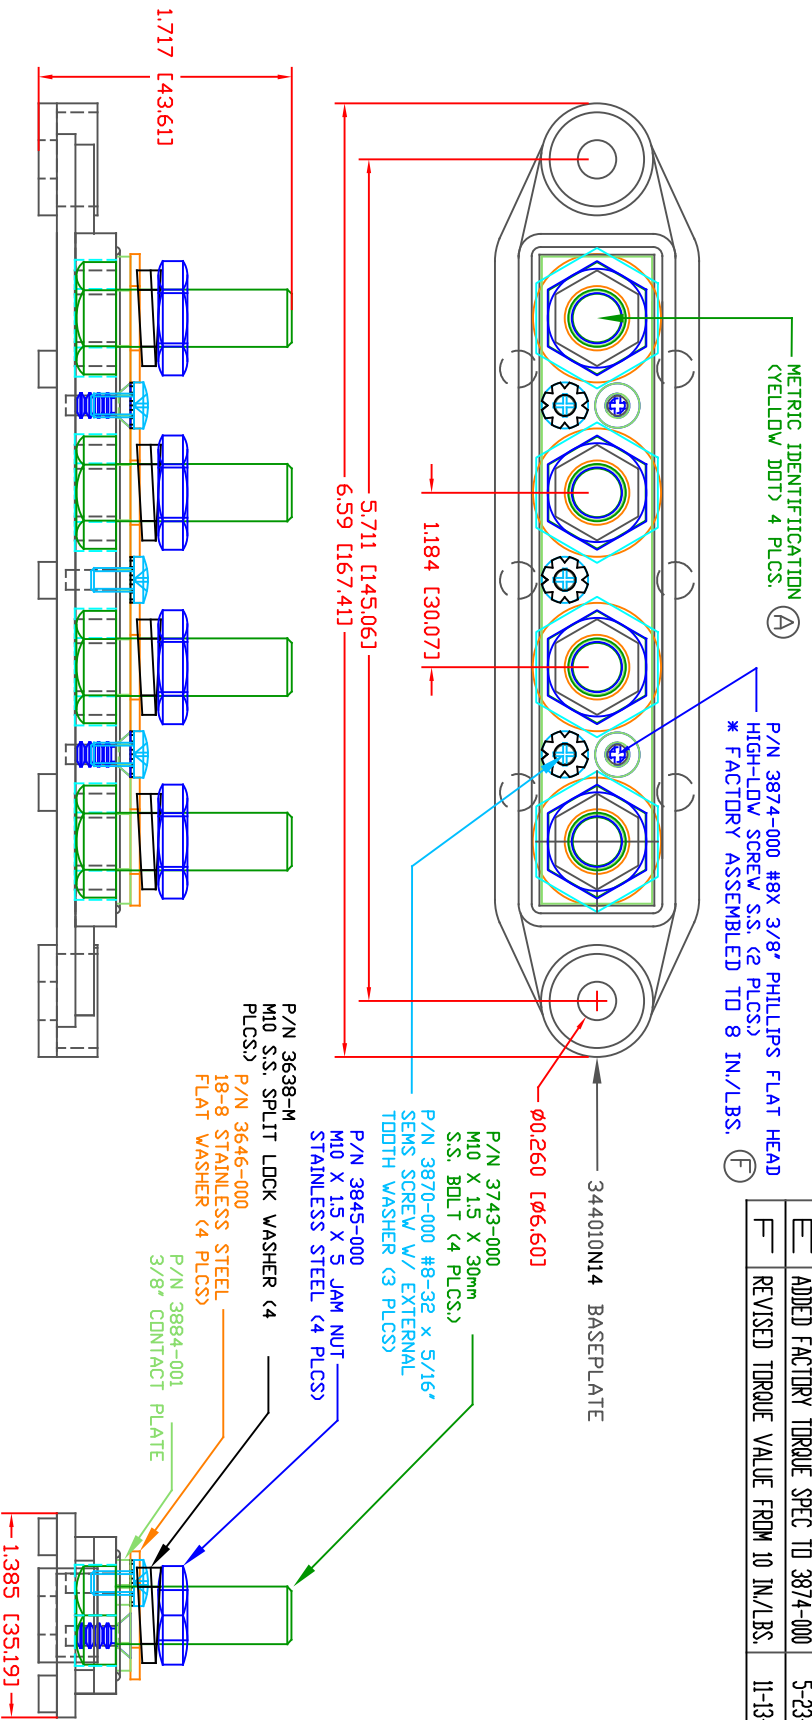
1.717 [43.61]

5.711 [145.06]

6.59 [167.41]

1.184 [30.07]

METRIC IDENTIFICATION (YELLOW DOT) 4 PLCS. A

P/N 3874-000 #8X 3/8" PHILLIPS FLAT HEAD HIGH-LOW SCREW S.S. (2 PLCS.)
* FACTORY ASSEMBLED TO 8 IN./LBS. F

E | ADDED FACTORY TORQUE SPEC TO 3874-000 | 5-23
F | REVISED TORQUE VALUE FROM 10 IN./LBS. | 11-13

34010N14 BASEPLATE

Ø0.260 [Ø6.60]

P/N 3743-000
M10 X 1.5 X 30mm
S.S. BOLT (4 PLCS.)

P/N 3870-000 #8-32 x 5/16"
SEMS SCREW W/ EXTERNAL
TOOTH WASHER (3 PLCS)

P/N 3845-000
M10 X 1.5 X 5 JAM NUT
STAINLESS STEEL (4 PLCS)

P/N 3638-M
M10 S.S. SPLIT LOCK WASHER (4 PLCS.)

P/N 3646-000
18-8 STAINLESS STEEL
FLAT WASHER (4 PLCS)

P/N 3884-001
3/8" CONTACT PLATE

1.385 [35.19]